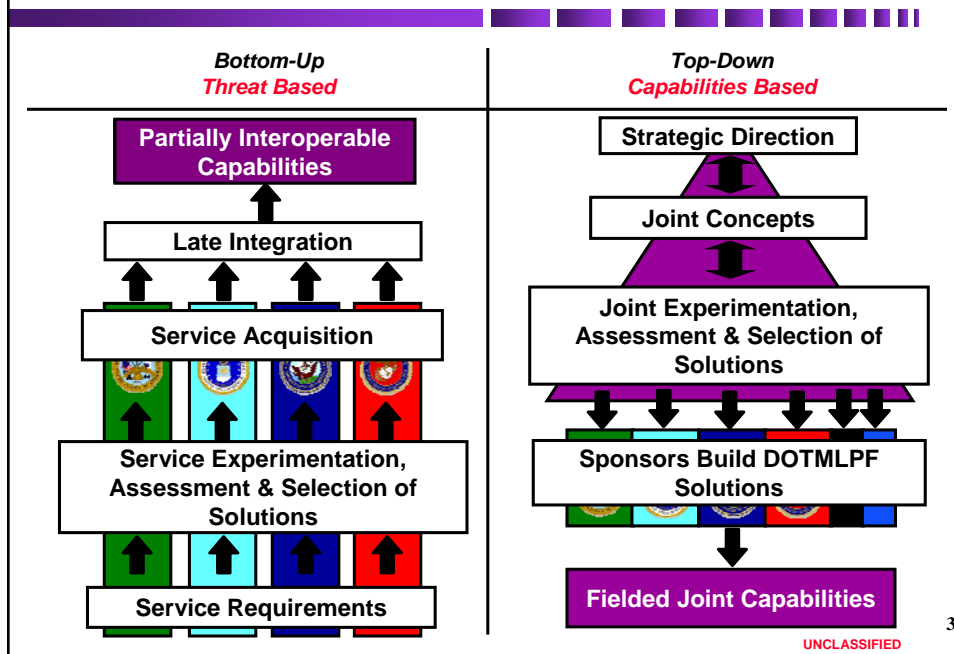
Bottom-Up
Threat Based

Partially Interoperable Capabilities

Late Integration

Service Acquisition

Service Experimentation, Assessment & Selection of Solutions

Service Requirements

Top-Down
Capabilities Based

Strategic Direction

Joint Concepts

Joint Experimentation, Assessment & Selection of Solutions

Sponsors Build DOTMLPF Solutions

Fielded Joint Capabilities

3

UNCLASSIFIED